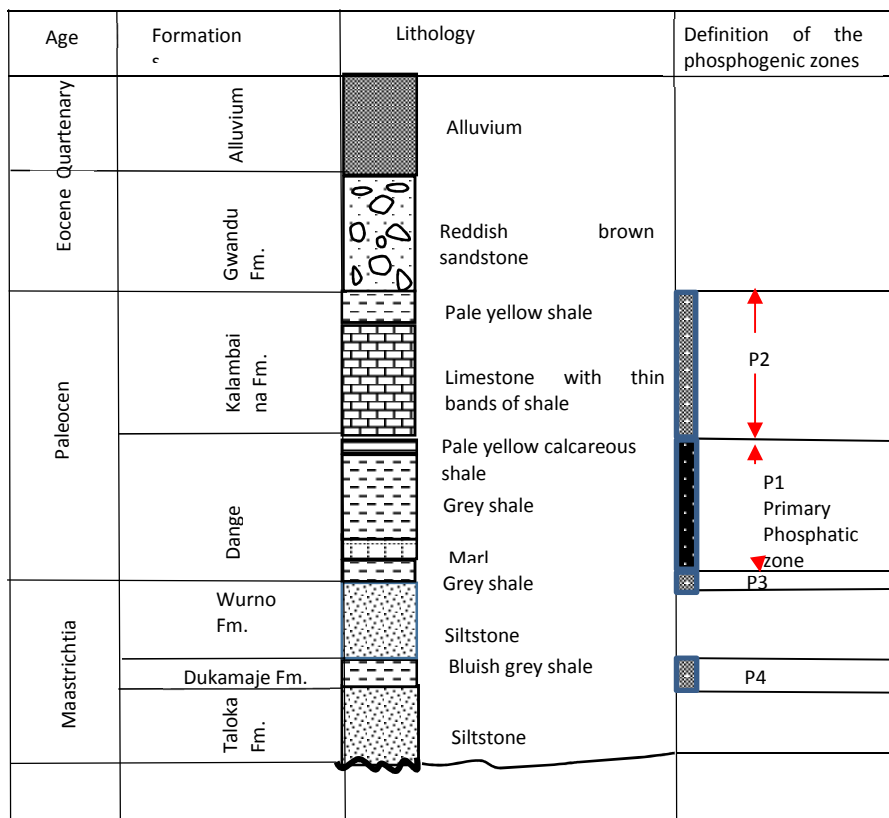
Age

Formation s

Lithology

Definition of the phosphogenic zones

Quartenary

Eocene

Alluvium

Alluvium

Gwandu Fm.

Reddish brown sandstone

Paleocen

Kalambai na Fm.

Pale yellow shale

Limestone with thin bands of shale

P2

Dange

Pale yellow calcareous shale

Grey shale

Marl

Grey shale

P1 Primary Phosphatic zone

P3

Maastrichtia

Wurno Fm.

Siltstone

Dukamaje Fm.

Bluish grey shale

P4

Taloka Fm.

Siltstone